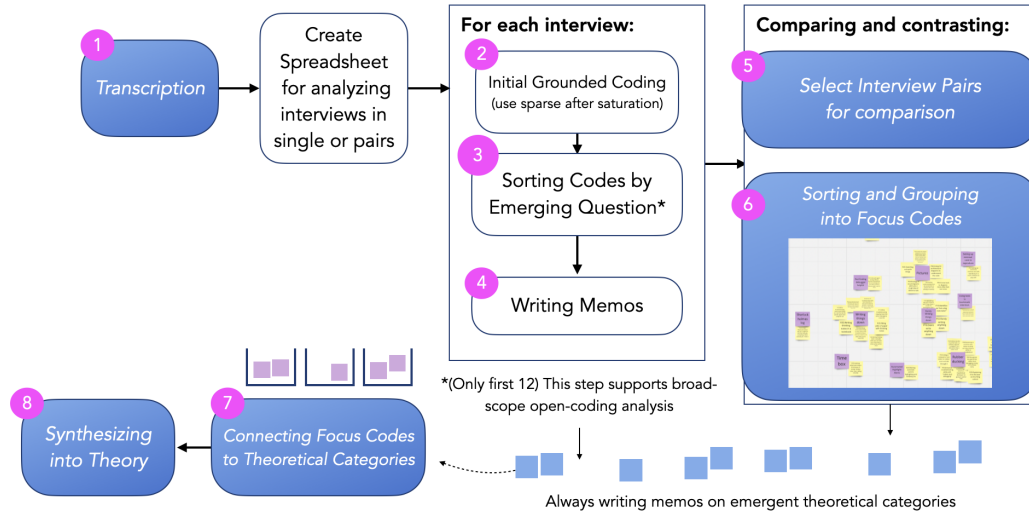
1
Transcription

Create Spreadsheet for analyzing interviews in single or pairs

For each interview:

2
Initial Grounded Coding
(use sparse after saturation)

3
Sorting Codes by Emerging Question*

4
Writing Memos

Comparing and contrasting:

5
Select Interview Pairs for comparison

6
Sorting and Grouping into Focus Codes

*(Only first 12) This step supports broad-scope open-coding analysis

8
Synthesizing into Theory

7
Connecting Focus Codes to Theoretical Categories

Always writing memos on emergent theoretical categories